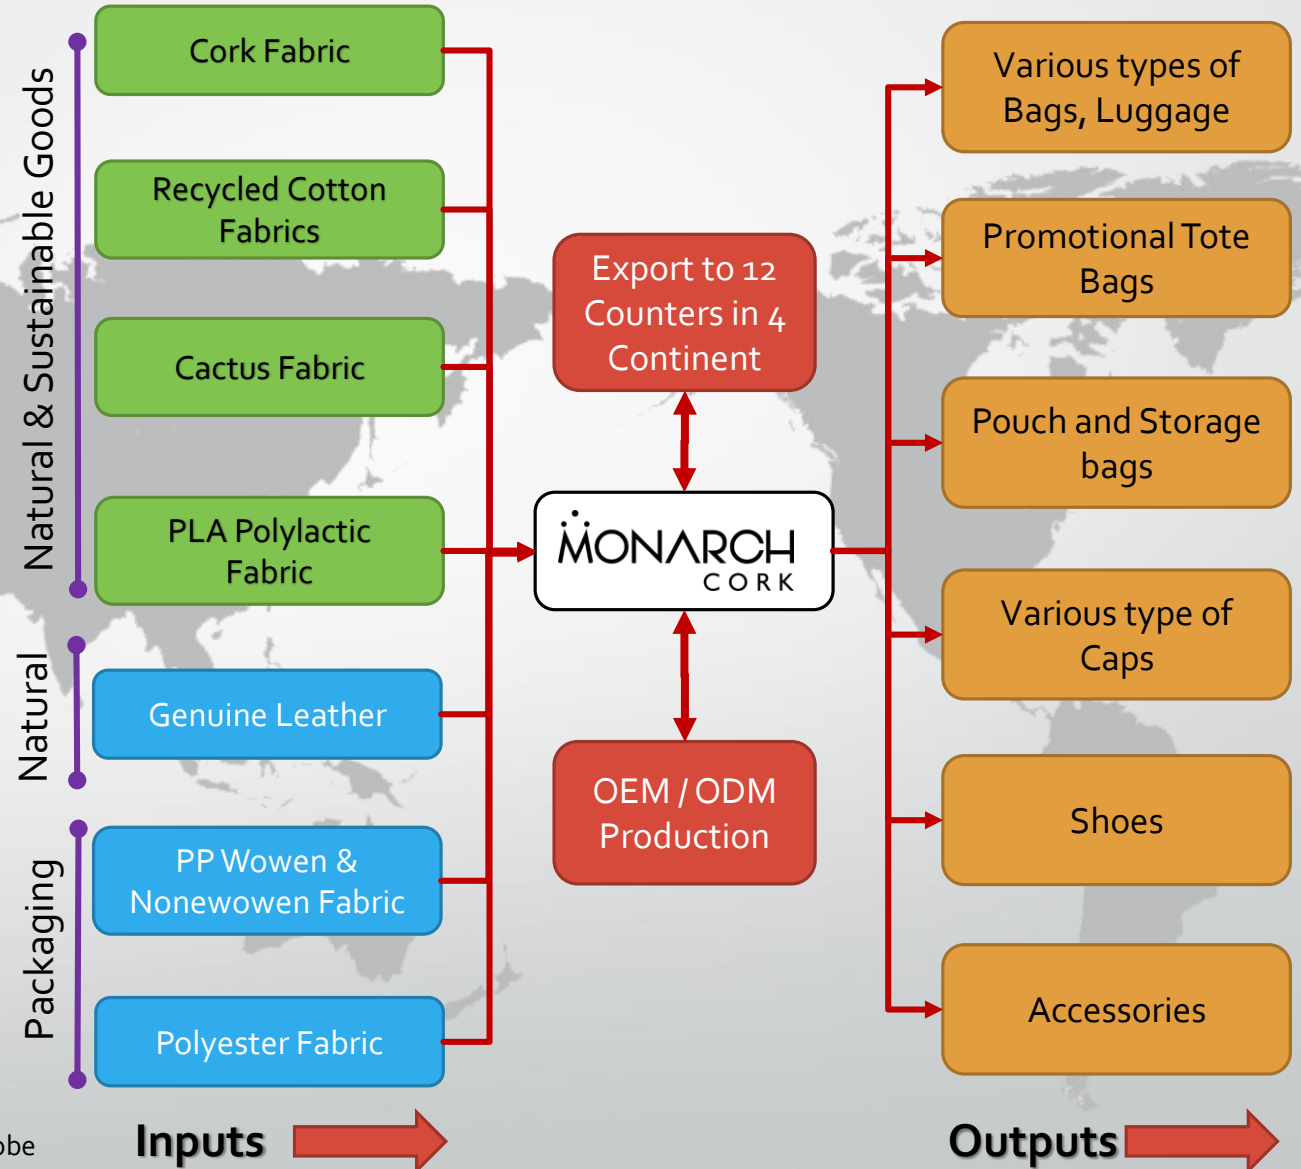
Natural & Sustainable Goods

Cork Fabric

Recycled Cotton Fabrics

Cactus Fabric

PLA Polylactic Fabric

Natural

Genuine Leather

Packaging

PP Wowen & Nonewowen Fabric

Polyester Fabric

Export to 12 Counters in 4 Continent

MONARCH CORK

OEM / ODM Production

Various types of Bags, Luggage

Promotional Tote Bags

Pouch and Storage bags

Various type of Caps

Shoes

Accessories

be

Inputs

Outputs